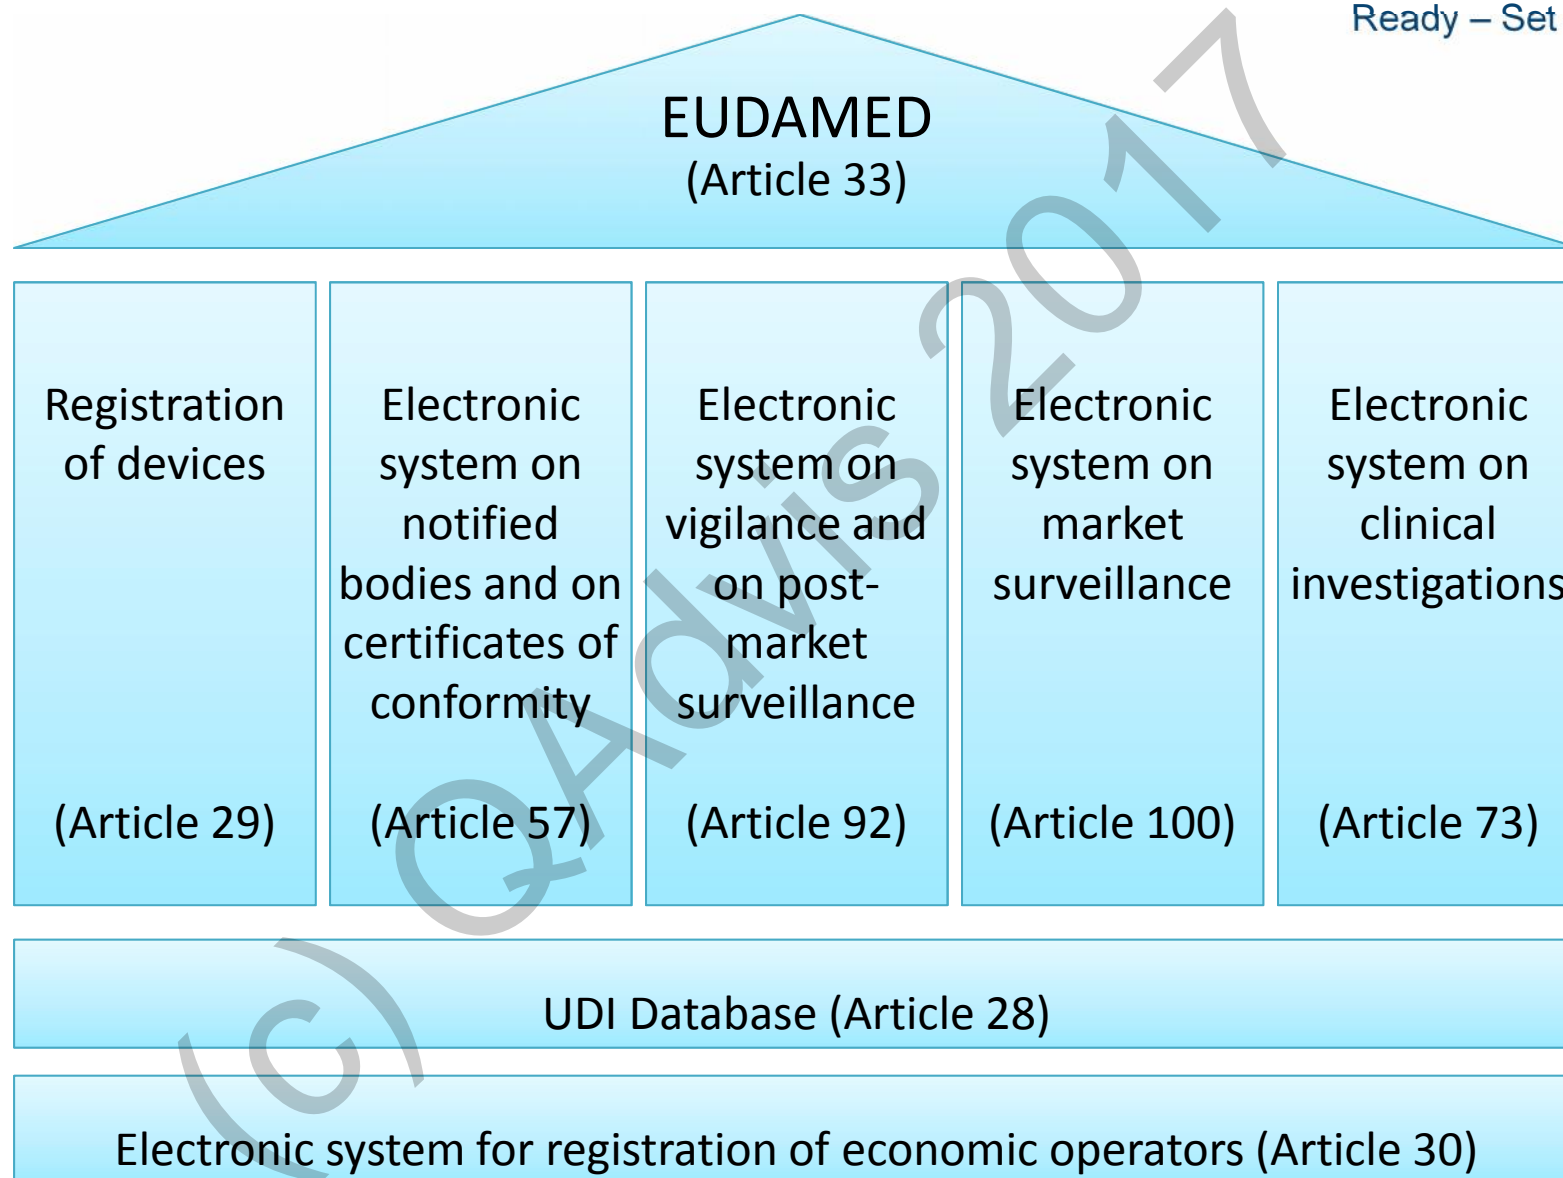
Ready – Set

EUDAMED
(Article 33)

Registration of devices

(Article 29)

Electronic system on notified bodies and on certificates of conformity

(Article 57)

Electronic system on vigilance and on post-market surveillance

(Article 92)

Electronic system on market surveillance

(Article 100)

Electronic system on clinical investigations

(Article 73)

UDI Database (Article 28)

Electronic system for registration of economic operators (Article 30)

(c) QAdvis 2017